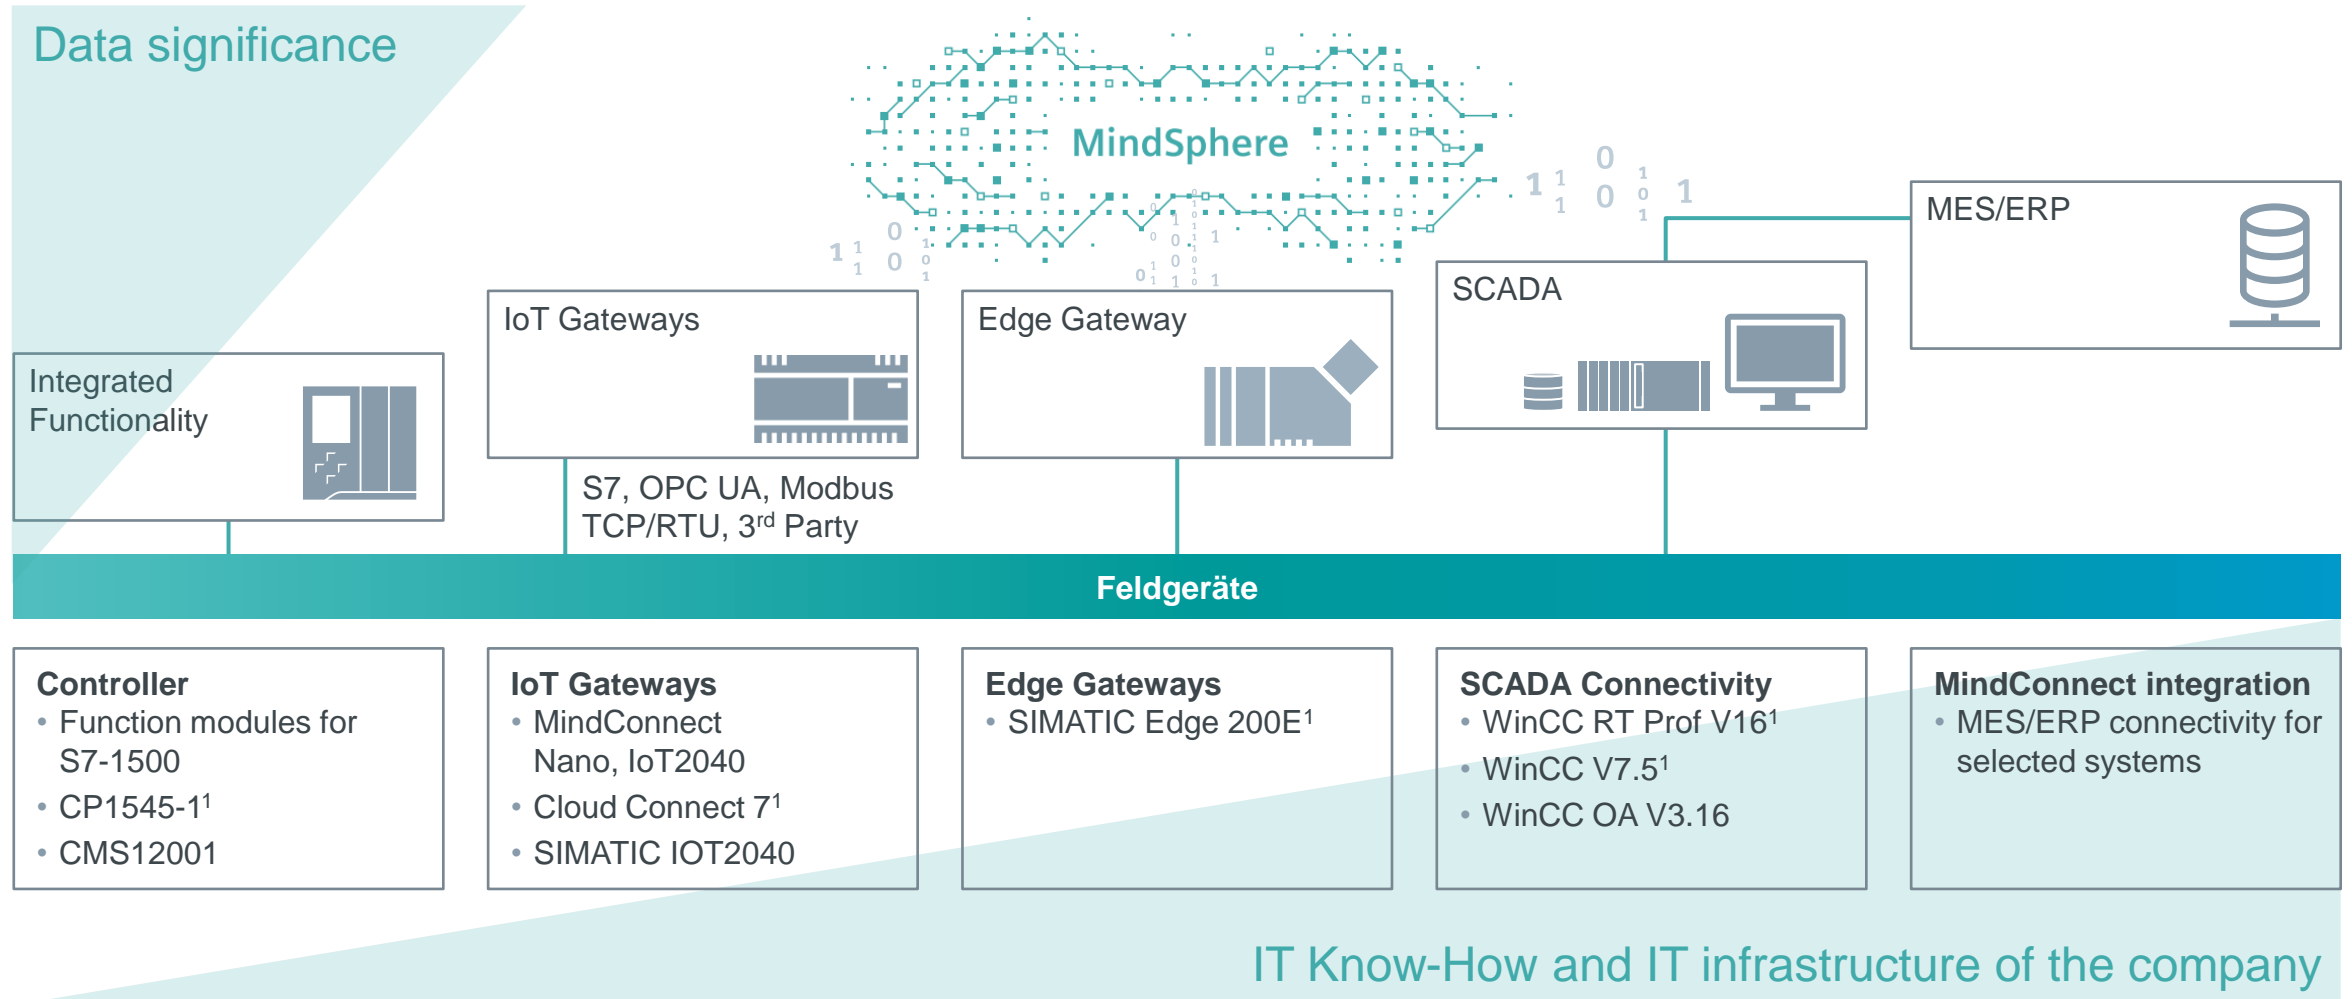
Data significance

MindSphere

MES/ERP

SCADA

Integrated Functionality

IoT Gateways

Edge Gateway

S7, OPC UA, Modbus TCP/RTU, 3$^{rd}$ Party

Feldgeräte

**Controller**
• Function modules for S7-1500
• CP1545-1$^1$
• CMS12001

**IoT Gateways**
• MindConnect Nano, IoT2040
• Cloud Connect 7$^1$
• SIMATIC IOT2040

**Edge Gateways**
• SIMATIC Edge 200E$^1$

**SCADA Connectivity**
• WinCC RT Prof V16$^1$
• WinCC V7.5$^1$
• WinCC OA V3.16

**MindConnect integration**
• MES/ERP connectivity for selected systems

IT Know-How and IT infrastructure of the company